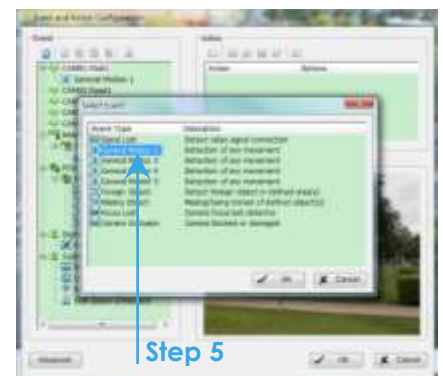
Event and Action Configuration

Event

Action

Action

Options

Select Event

Event Type

Description

Signal Loss

Detect video signal connection

General Motion

Detection of any movement

General Motion 2

Detection of any movement

General Motion 3

Detection of any movement

General Motion 4

Detection of any movement

Foreign Object

Detect foreign object in defined area(s)

Missing Object

Missing/being moved of defined object(s)

Focus Lost

Camera focus lost detection

Camera Occlusion

Camera blocked or damaged

OK

Cancel

Advanced

OK

Cancel

Step 5